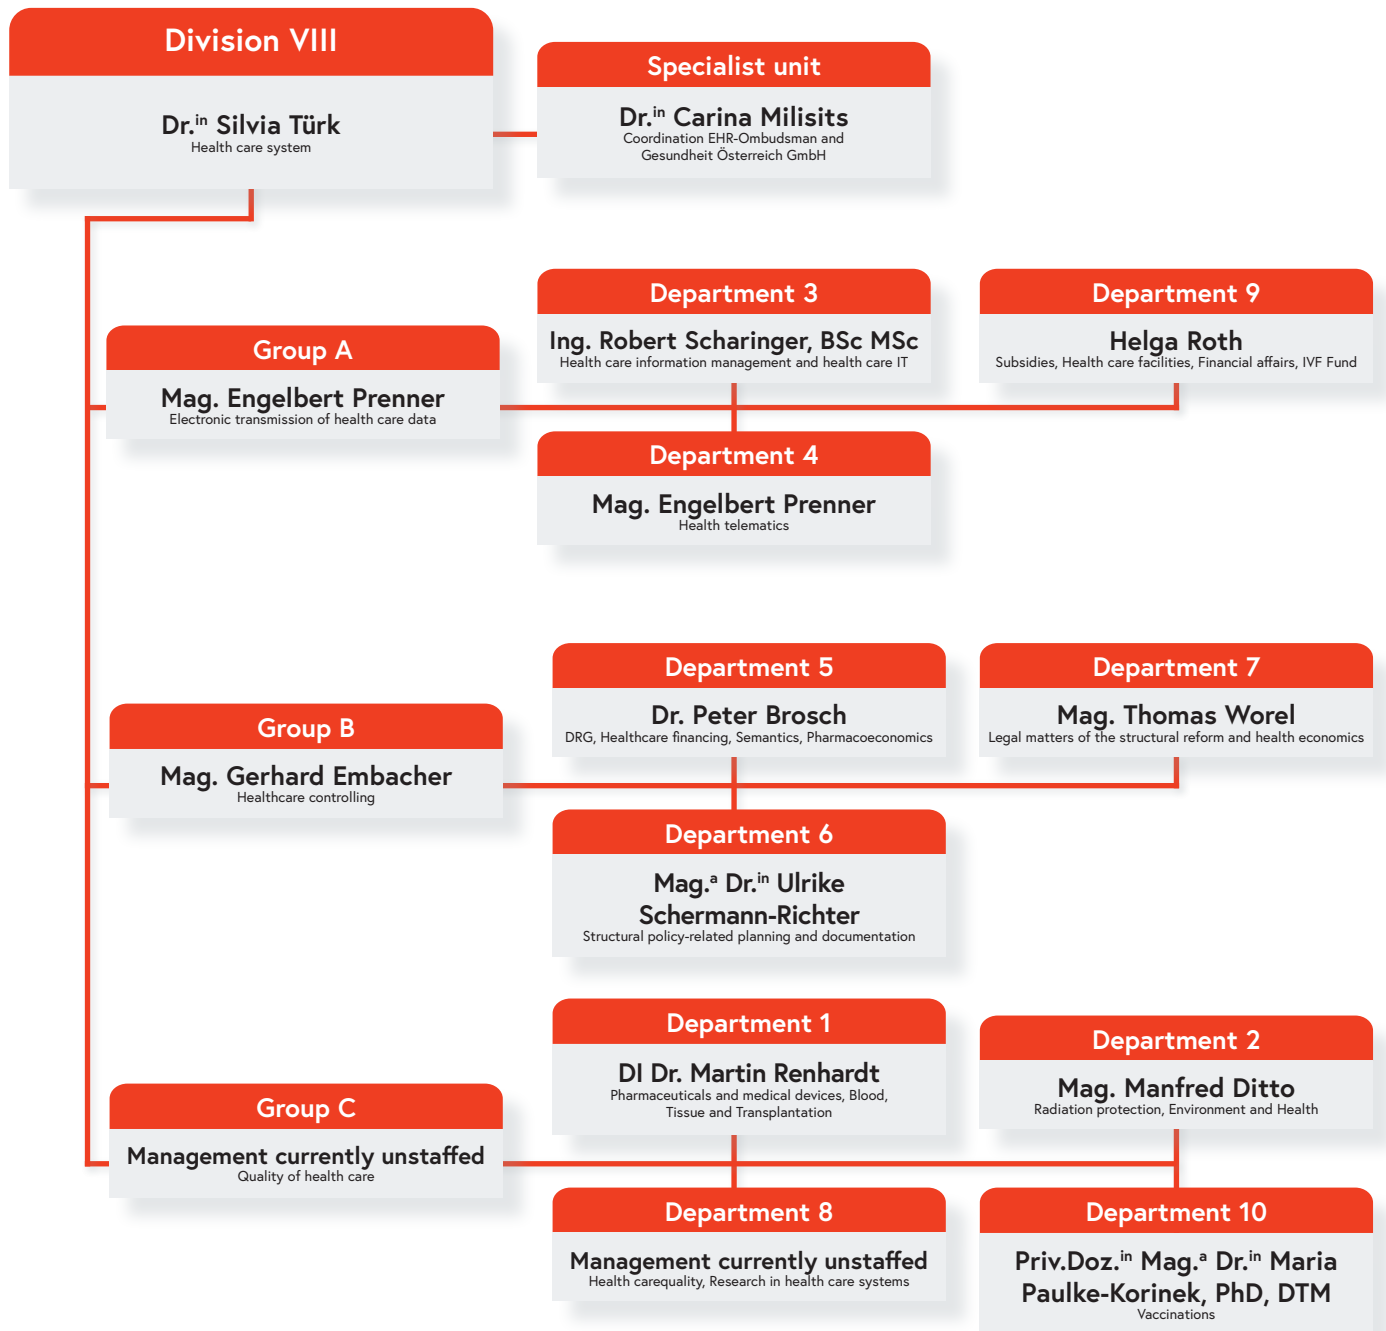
Division VIII

Dr.$^{in}$ Silvia Türk
Health care system

Specialist unit

Dr.$^{in}$ Carina Milisits
Coordination EHR-Ombudsman and Gesundheit Österreich GmbH

Group A

Mag. Engelbert Prenner
Electronic transmission of health care data

Department 3

Ing. Robert Scharinger, BSc MSc
Health care information management and health care IT

Department 9

Helga Roth
Subsidies, Health care facilities, Financial affairs, IVF Fund

Department 4

Mag. Engelbert Prenner
Health telematics

Group B

Mag. Gerhard Embacher
Healthcare controlling

Department 5

Dr. Peter Brosch
DRG, Healthcare financing, Semantics, Pharmacoeconomics

Department 7

Mag. Thomas Worel
Legal matters of the structural reform and health economics

Department 6

Mag.$^{a}$ Dr.$^{in}$ Ulrike Schermann-Richter
Structural policy-related planning and documentation

Group C

Management currently unstaffed
Quality of health care

Department 1

DI Dr. Martin Renhardt
Pharmaceuticals and medical devices, Blood, Tissue and Transplantation

Department 2

Mag. Manfred Ditto
Radiation protection, Environment and Health

Department 8

Management currently unstaffed
Health carequality, Research in health care systems

Department 10

Priv.Doz.$^{in}$ Mag.$^{a}$ Dr.$^{in}$ Maria Paulke-Korinek, PhD, DTM
Vaccinations